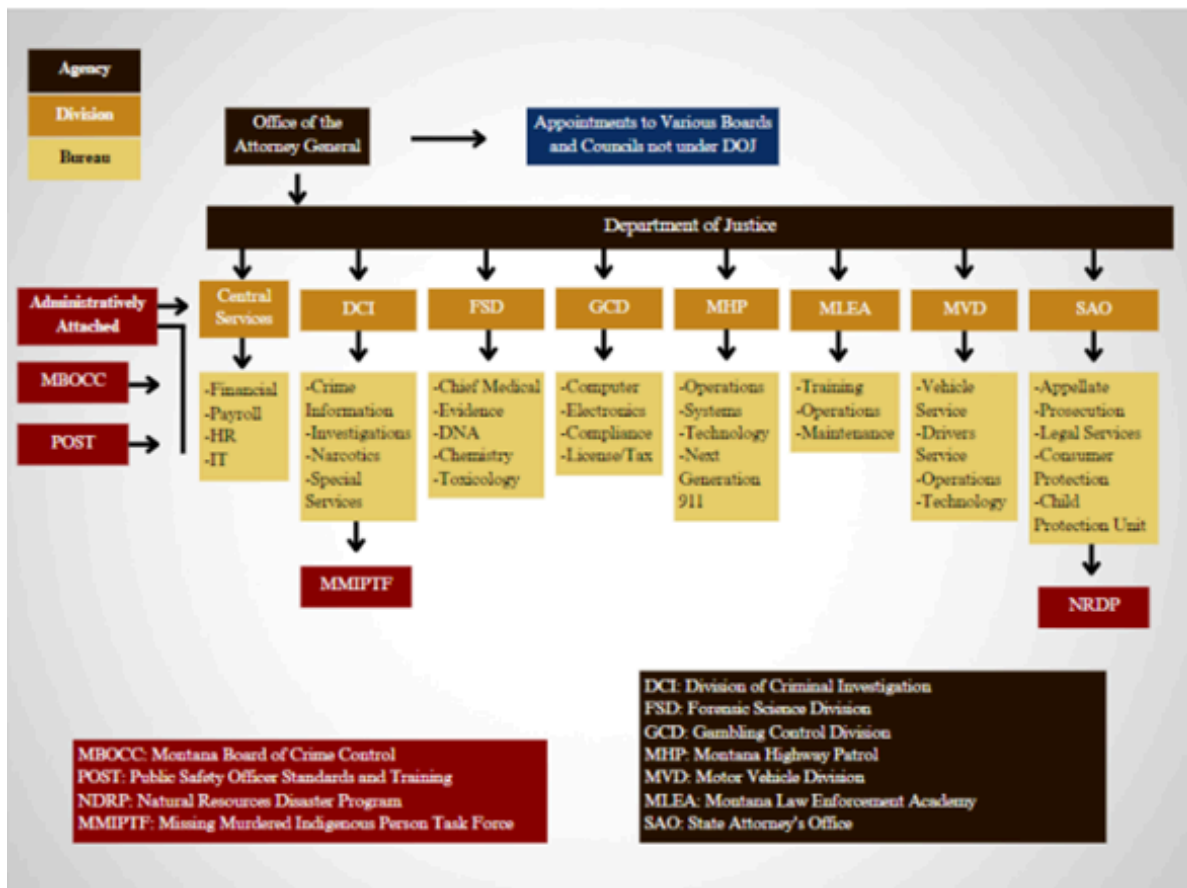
Agency
Division
Bureau

Office of the Attorney General

Appointments to Various Boards and Councils not under DOJ

Department of Justice

Administratively Attached

MBOCC

POST

Central Services
-Financial
-Payroll
-HR
-IT

DCI
-Crime Information
-Investigations
-Narcotics
-Special Services

MMIPTF

FSD
-Chief Medical
-Evidence
-DNA
-Chemistry
-Toxicology

GCD
-Computer
-Electronics
-Compliance
-License/Tax

MHP
-Operations
-Systems
-Technology
-Next Generation 911

MLEA
-Training
-Operations
-Maintenance

MVD
-Vehicle Service
-Drivers Service
-Operations
-Technology

SAO
-Appellate
-Prosecution
-Legal Services
-Consumer Protection
-Child Protection Unit

NRDP

DCI: Division of Criminal Investigation
FSD: Forensic Science Division
GCD: Gambling Control Division
MHP: Montana Highway Patrol
MVD: Motor Vehicle Division
MLEA: Montana Law Enforcement Academy
SAO: State Attorney's Office

MBOCC: Montana Board of Crime Control
POST: Public Safety Officer Standards and Training
NDRP: Natural Resources Disaster Program
MMIPTF: Missing Murdered Indigenous Person Task Force